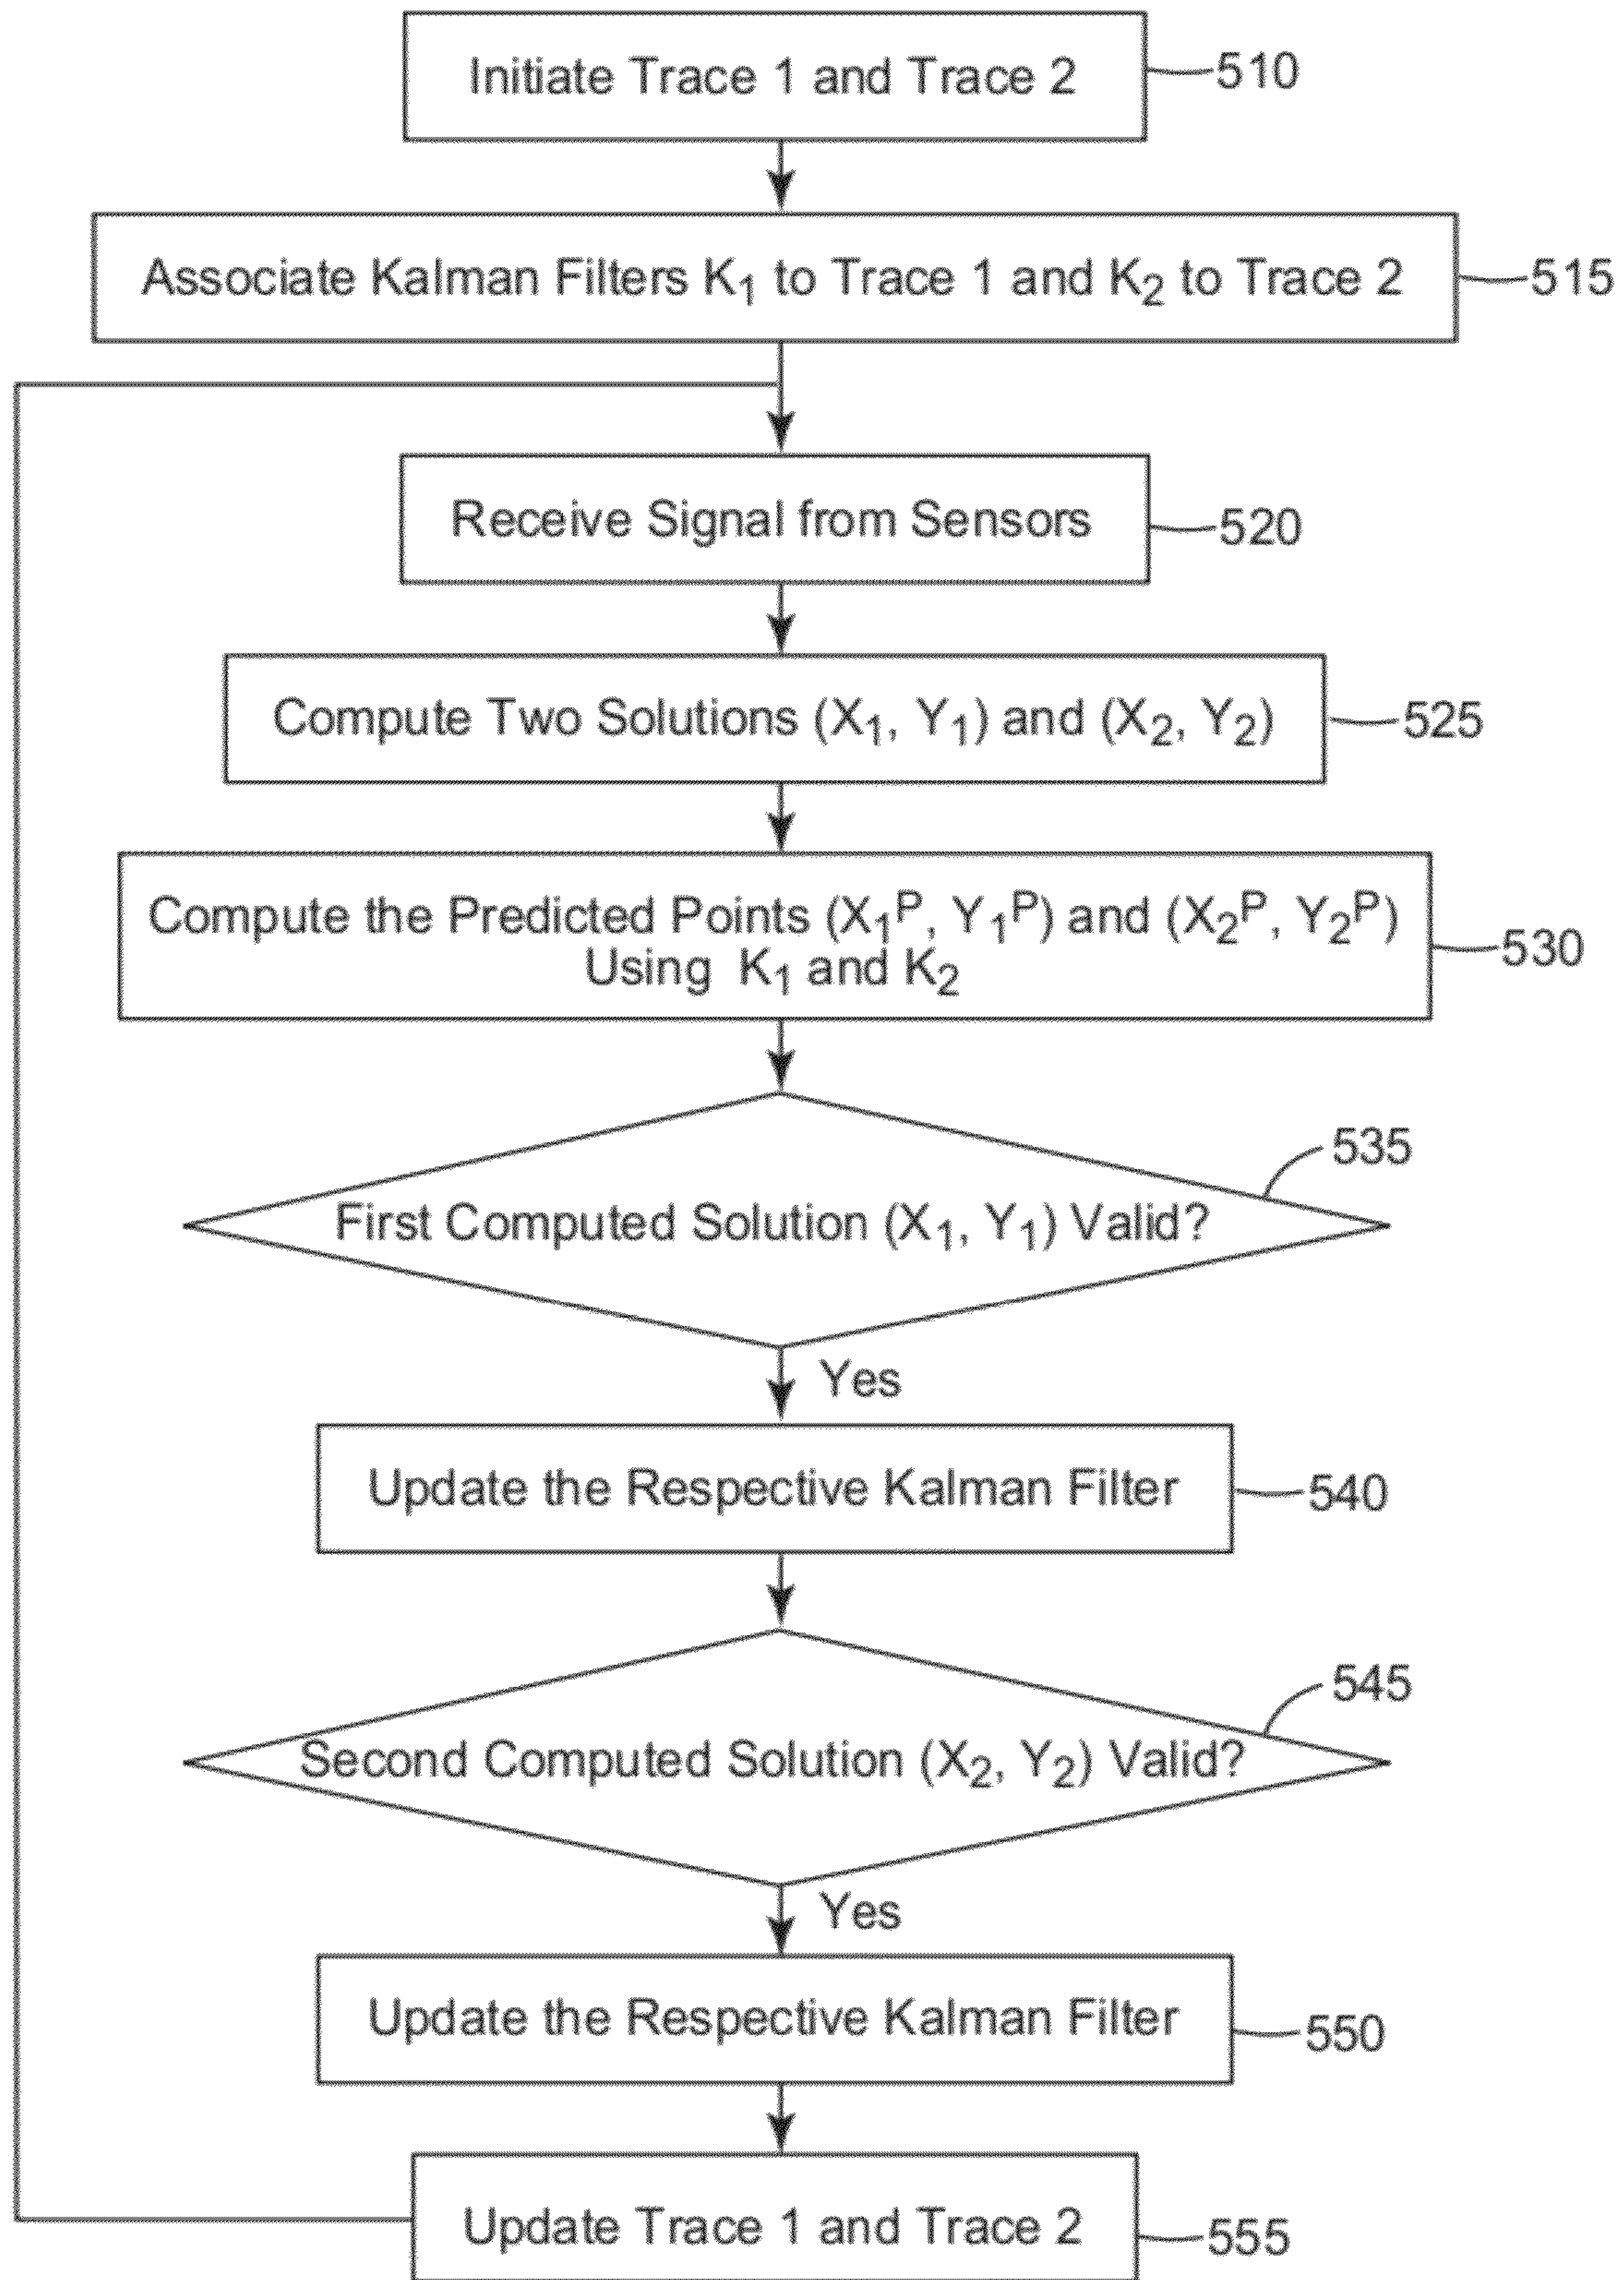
Initiate Trace 1 and Trace 2

510

Associate Kalman Filters $K_1$ to Trace 1 and $K_2$ to Trace 2

515

Receive Signal from Sensors

520

Compute Two Solutions $(X_1, Y_1)$ and $(X_2, Y_2)$

525

Compute the Predicted Points $(X_1^P, Y_1^P)$ and $(X_2^P, Y_2^P)$ Using $K_1$ and $K_2$

530

535

First Computed Solution $(X_1, Y_1)$ Valid?

Yes

Update the Respective Kalman Filter

540

545

Second Computed Solution $(X_2, Y_2)$ Valid?

Yes

Update the Respective Kalman Filter

550

Update Trace 1 and Trace 2

555